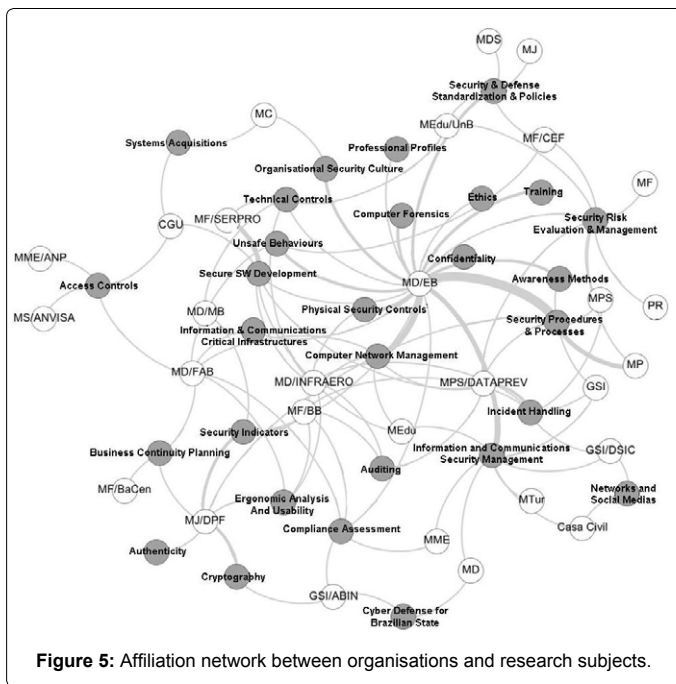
MDS
MJ
Security & Defense Standardization & Policies
MC
MEdu/UnB
MF/CEF
Systems Acquisitions
Professional Profiles
Organisational Security Culture
MF
Training
Technical Controls
Ethics
Computer Forensics
Security Risk Evaluation & Management
CGU
MF/SERPRO
Unsafe Behaviours
Confidentiality
MME/ANP
Access Controls
MD/EB
Awareness Methods
Secure SW Development
MPS
PR
MS/ANVISA
MD/MB
Physical Security Controls
Security Procedures & Processes
Information & Communications Critical Infrastructures
Computer Network Management
MP
MD/FAB
MD/INFRAERO
MPS/DATAPREV
GSI
MF/BB
Incident Handling
Security Indicators
MEdu
Information and Communications Security Management
GSI/DSIC
Business Continuity Planning
Auditing
MF/BaCen
Networks and Social Medias
MTur
Ergonomic Analysis And Usability
MJ/DPF
Casa Civil
Compliance Assessment
MME
Authenticity
MD
Cryptography
GSI/ABIN
Cyber Defense for Brazilian State

Figure 5: Affiliation network between organisations and research subjects.